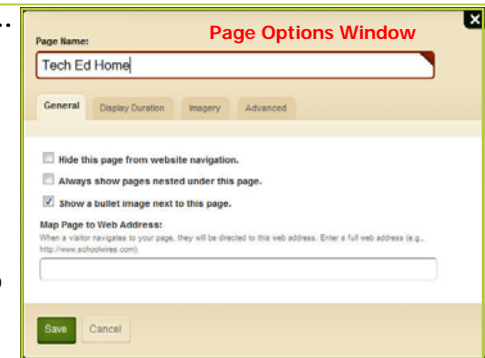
Page Name:

Page Options Window

Tech Ed Home

General | Display Duration | Imagery | Advanced

Hide this page from website navigation.

Always show pages nested under this page.

Show a bullet image next to this page.

Map Page to Web Address:

When a visitor navigates to your page, they will be directed to this web address. Enter a full web address (e.g., http://www.schoolwires.com).

Save | Cancel